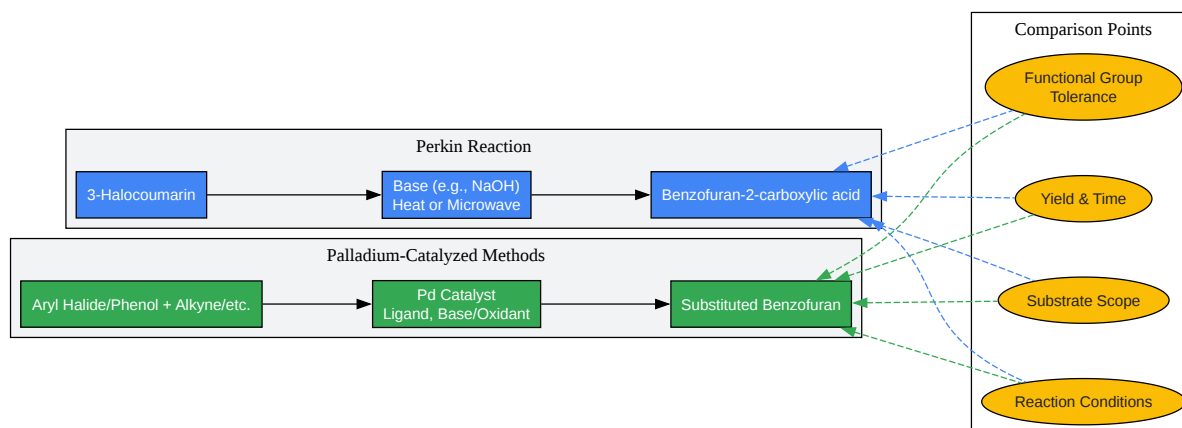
Perkin Reaction

3-Halocoumarin

Base (e.g., NaOH)
Heat or Microwave

Benzofuran-2-carboxylic acid

Palladium-Catalyzed Methods

Aryl Halide/Phenol + Alkyne/etc.

Pd Catalyst
Ligand, Base/Oxidant

Substituted Benzofuran

Comparison Points

Functional Group Tolerance

Yield & Time

Substrate Scope

Reaction Conditions